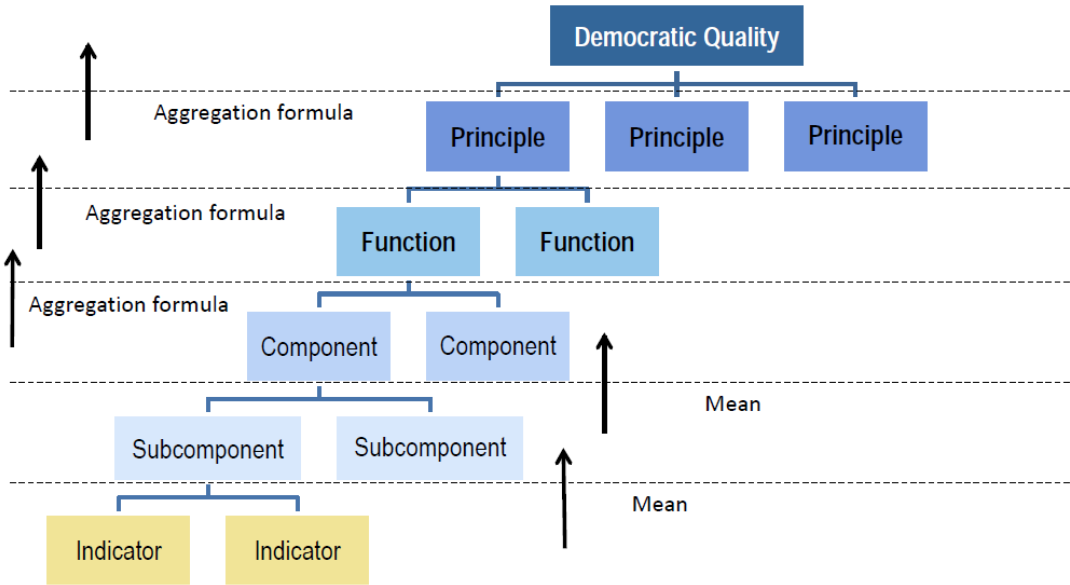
Democratic Quality

Aggregation formula

Principle Principle Principle

Aggregation formula

Function Function

Aggregation formula

Component Component

Mean

Subcomponent Subcomponent

Mean

Indicator Indicator